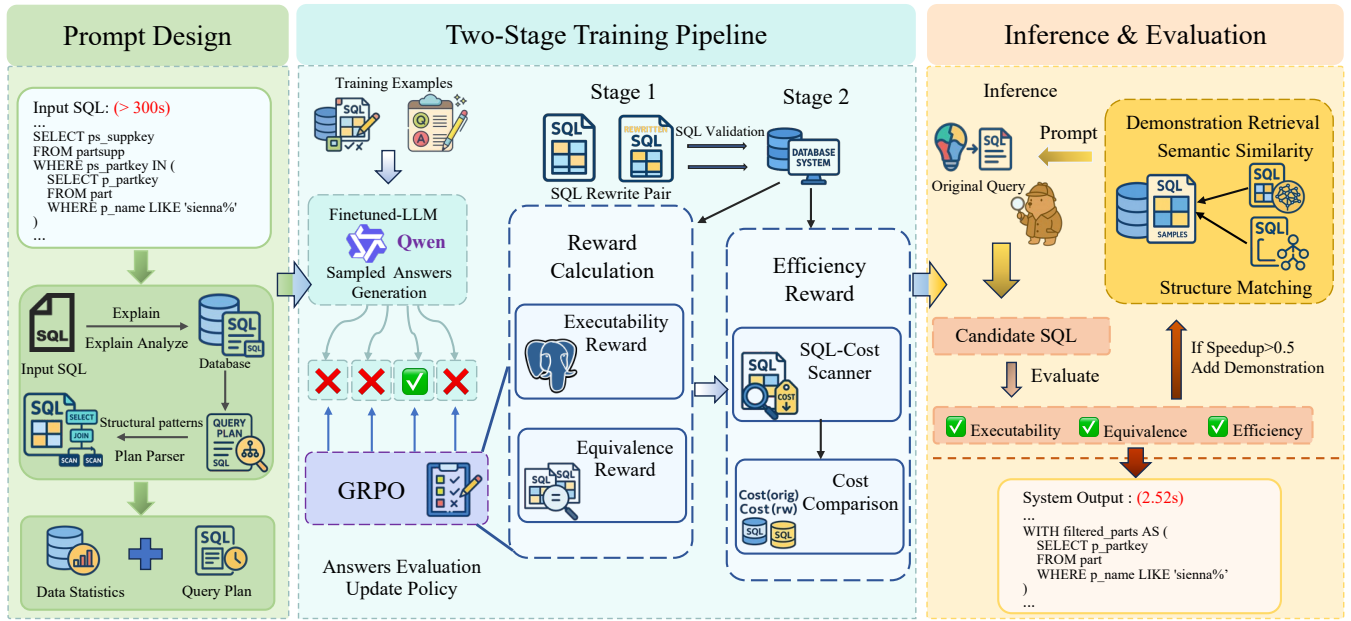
Prompt Design

Input SQL: (> 300s)
...
SELECT ps_suppkey
FROM partsupp
WHERE ps_partkey IN (
SELECT p_partkey
FROM part
WHERE p_name LIKE 'sienna%'
)
...

SQL
Explain
Explain Analyze
SQL
SQL
Input SQL
Database
SQL
SELECT
JOIN
SCAN
SCAN
Structural patterns
Plan Parser
QUERY PLAN
SQL

Data Statistics
SQL
Query Plan

Two-Stage Training Pipeline

Training Examples
Q
A

Finetuned-LLM
Qwen
Sampled Answers Generation

GRPO

Answers Evaluation
Update Policy

Stage 1
SQL
REWRITTEN SQL
SQL Validation
SQL Rewrite Pair

Stage 2
DATABASE SYSTEM

Reward Calculation

Executability Reward

SQL
SQL
Equivalence Reward

Efficiency Reward

SQL
SQL-Cost Scanner
COST

Cost(orig)
Cost(rw)
SQL
SQL
Cost Comparison

Inference & Evaluation

Inference
SQL
Original Query
Prompt

Demonstration Retrieval
Semantic Similarity
SQL
SAMPLES
SQL
SQL
Structure Matching

Candidate SQL
Evaluate
If Speedup>0.5
Add Demonstration

Executability
Equivalence
Efficiency

System Output : (2.52s)
...
WITH filtered_parts AS (
SELECT p_partkey
FROM part
WHERE p_name LIKE 'sienna%'
)
...